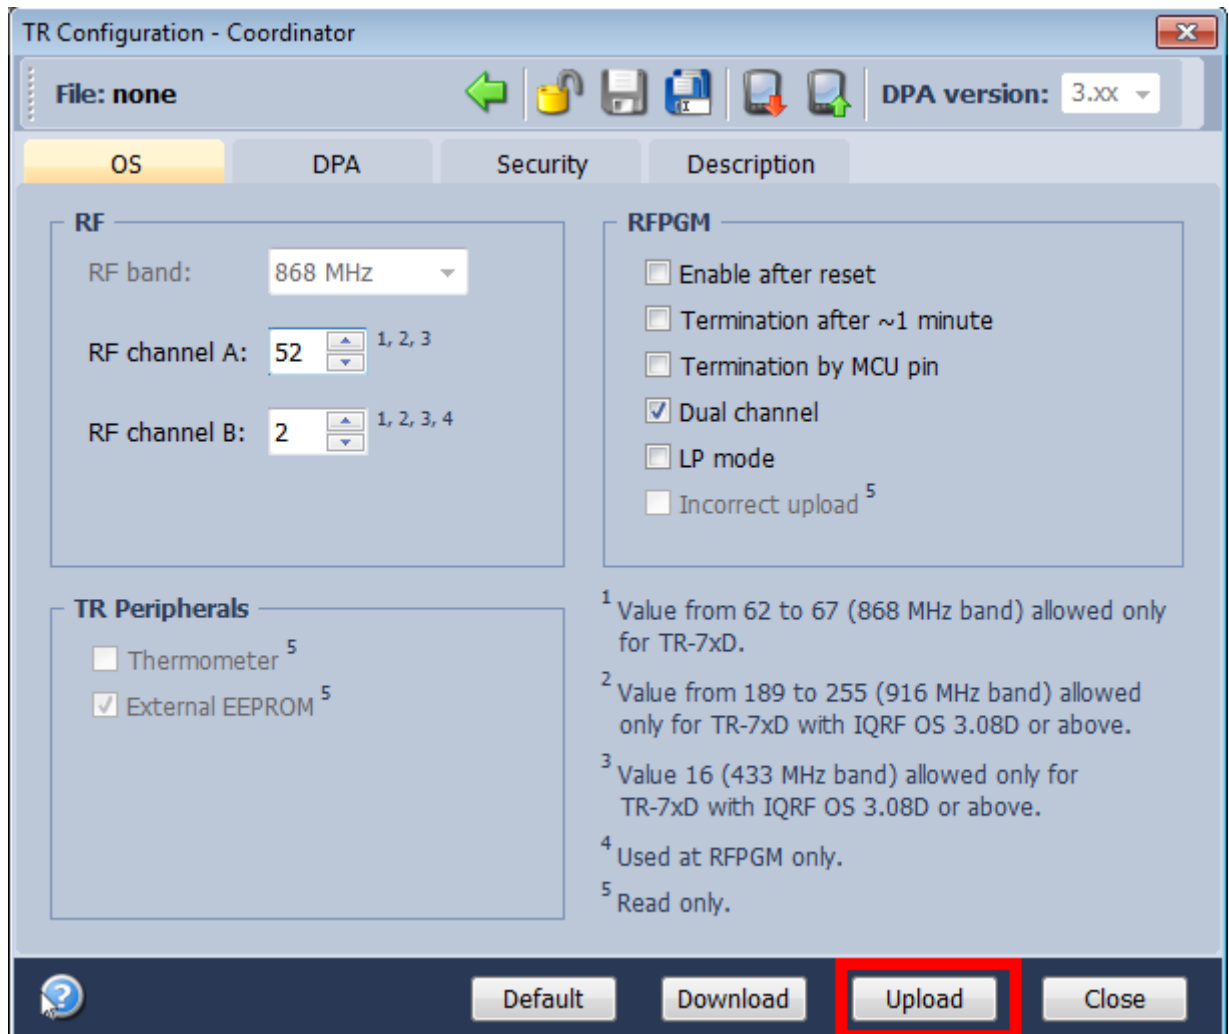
TR Configuration - Coordinator

File: none

DPA version: 3.xx

OS DPA Security Description

RF

RF band: 868 MHz

RF channel A: 52 $^{1, 2, 3}$

RF channel B: 2 $^{1, 2, 3, 4}$

RFPGM

Enable after reset

Termination after ~1 minute

Termination by MCU pin

Dual channel

LP mode

Incorrect upload $^5$

TR Peripherals

Thermometer $^5$

External EEPROM $^5$

$^1$ Value from 62 to 67 (868 MHz band) allowed only for TR-7xD.

$^2$ Value from 189 to 255 (916 MHz band) allowed only for TR-7xD with IQRF OS 3.08D or above.

$^3$ Value 16 (433 MHz band) allowed only for TR-7xD with IQRF OS 3.08D or above.

$^4$ Used at RFPGM only.

$^5$ Read only.

Default Download Upload Close